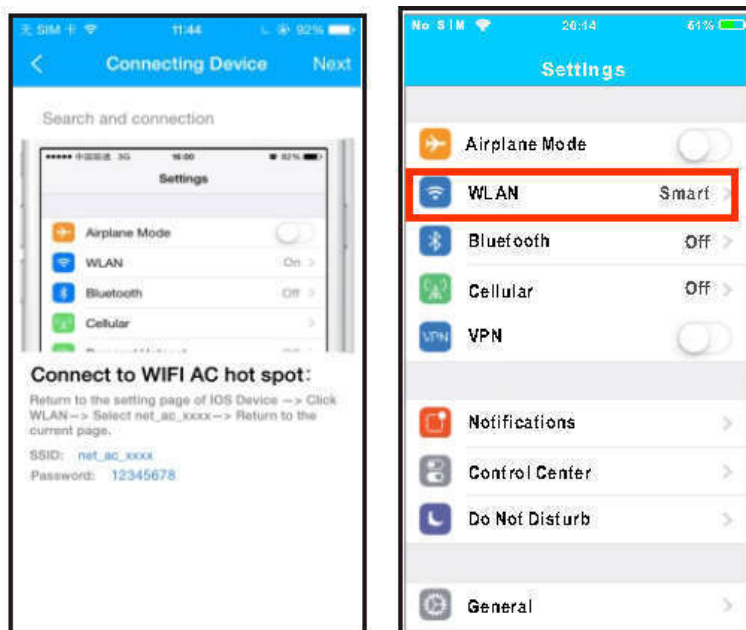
无 SIM 卡 11:44 92%

Connecting Device

Next

Search and connection

••••• 中国移动 3G 16:00 82%

Settings

Airplane Mode

WLAN On

Bluetooth Off

Cellular

Connect to WIFI AC hot spot:

Return to the setting page of IOS Device --> Click WLAN--> Select net_ac_xxxx--> Return to the current page.

SSID: net_ac_xxxx

Password: 12345678

No SIM 20:14 61%

Settings

Airplane Mode

WLAN Smart

Bluetooth Off

Cellular Off

VPN

Notifications

Control Center

Do Not Disturb

General